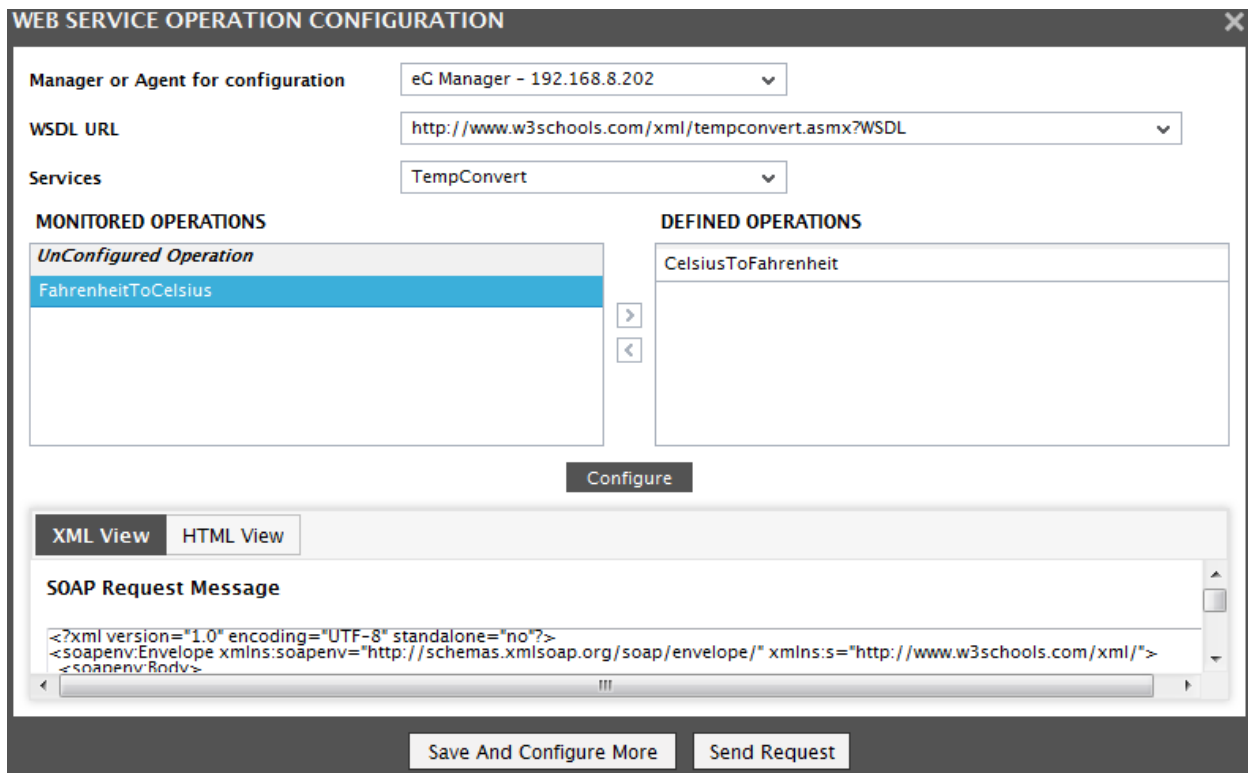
WEB SERVICE OPERATION CONFIGURATION

Manager or Agent for configuration eG Manager - 192.168.8.202

WSDL URL http://www.w3schools.com/xml/tempconvert.asmx?WSDL

Services TempConvert

MONITORED OPERATIONS

UnConfigured Operation

FahrenheitToCelsius

DEFINED OPERATIONS

CelsiusToFahrenheit

Configure

XML View HTML View

SOAP Request Message

<?xml version="1.0" encoding="UTF-8" standalone="no"?>
<soapenv:Envelope xmlns:soapenv="http://schemas.xmlsoap.org/soap/envelope/" xmlns:s="http://www.w3schools.com/xml/">
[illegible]

Save And Configure More Send Request